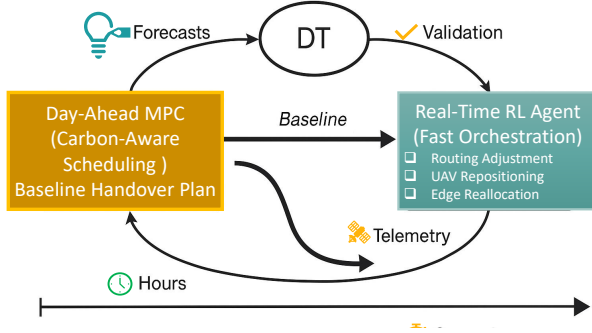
Forecasts

DT

Validation

Day-Ahead MPC
(Carbon-Aware
Scheduling )
Baseline Handover Plan

Baseline

Real-Time RL Agent
(Fast Orchestration)
❑ Routing Adjustment
❑ UAV Repositioning
❑ Edge Reallocation

Telemetry

Hours